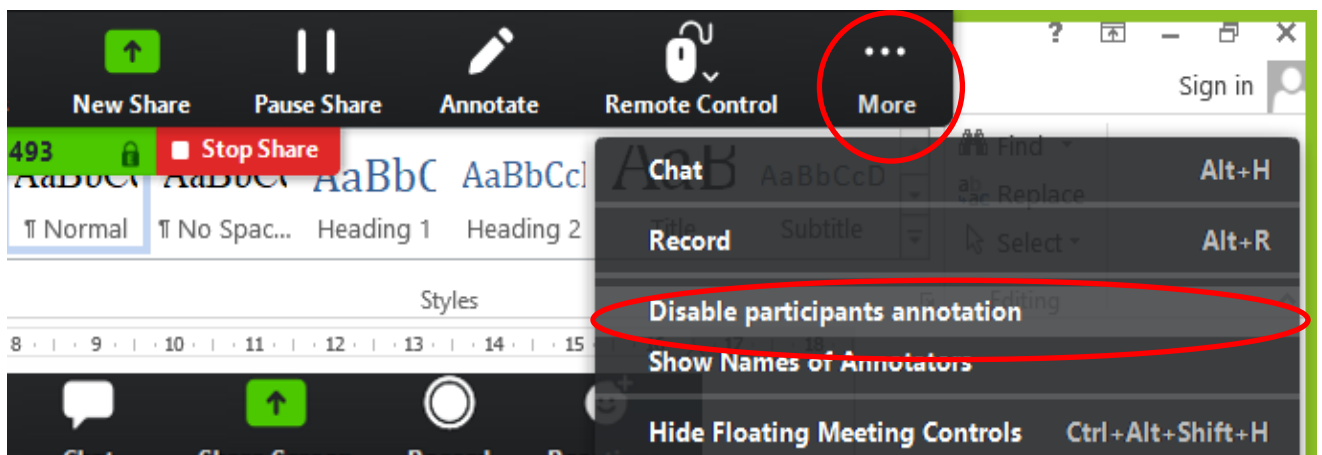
New Share
Pause Share
Annotate
Remote Control
More

?
Sign in

493
Stop Share

AaBbCcI
AaBbCcI
AaBbC
AaBbCcI
AaB
AaBbCcD

¶ Normal
¶ No Spac...
Heading 1
Heading 2
Title
Subtitle

Styles

Find
Replace
Select
Editing

8 · 9 · 10 · 11 · 12 · 13 · 14 · 15 · 18

Chat	Alt+H
Record	Alt+R
Disable participants annotation
Show Names of Annotators
Hide Floating Meeting Controls	Ctrl+Alt+Shift+H